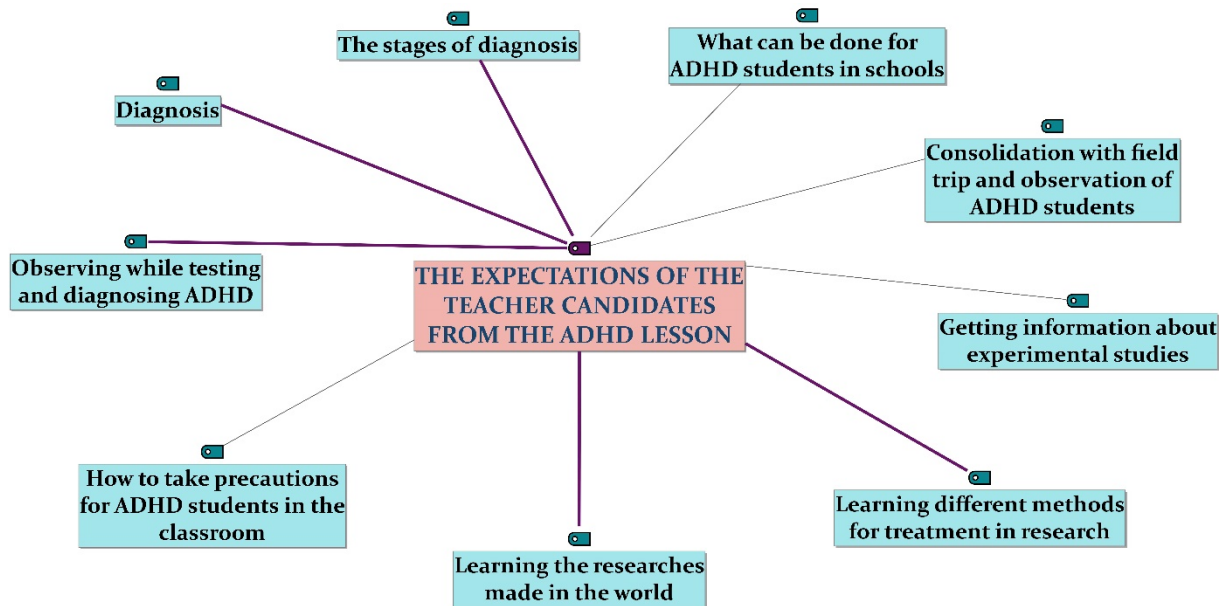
The stages of diagnosis

What can be done for ADHD students in schools

Diagnosis

Consolidation with field trip and observation of ADHD students

Observing while testing and diagnosing ADHD

THE EXPECTATIONS OF THE TEACHER CANDIDATES FROM THE ADHD LESSON

Getting information about experimental studies

How to take precautions for ADHD students in the classroom

Learning different methods for treatment in research

Learning the researches made in the world